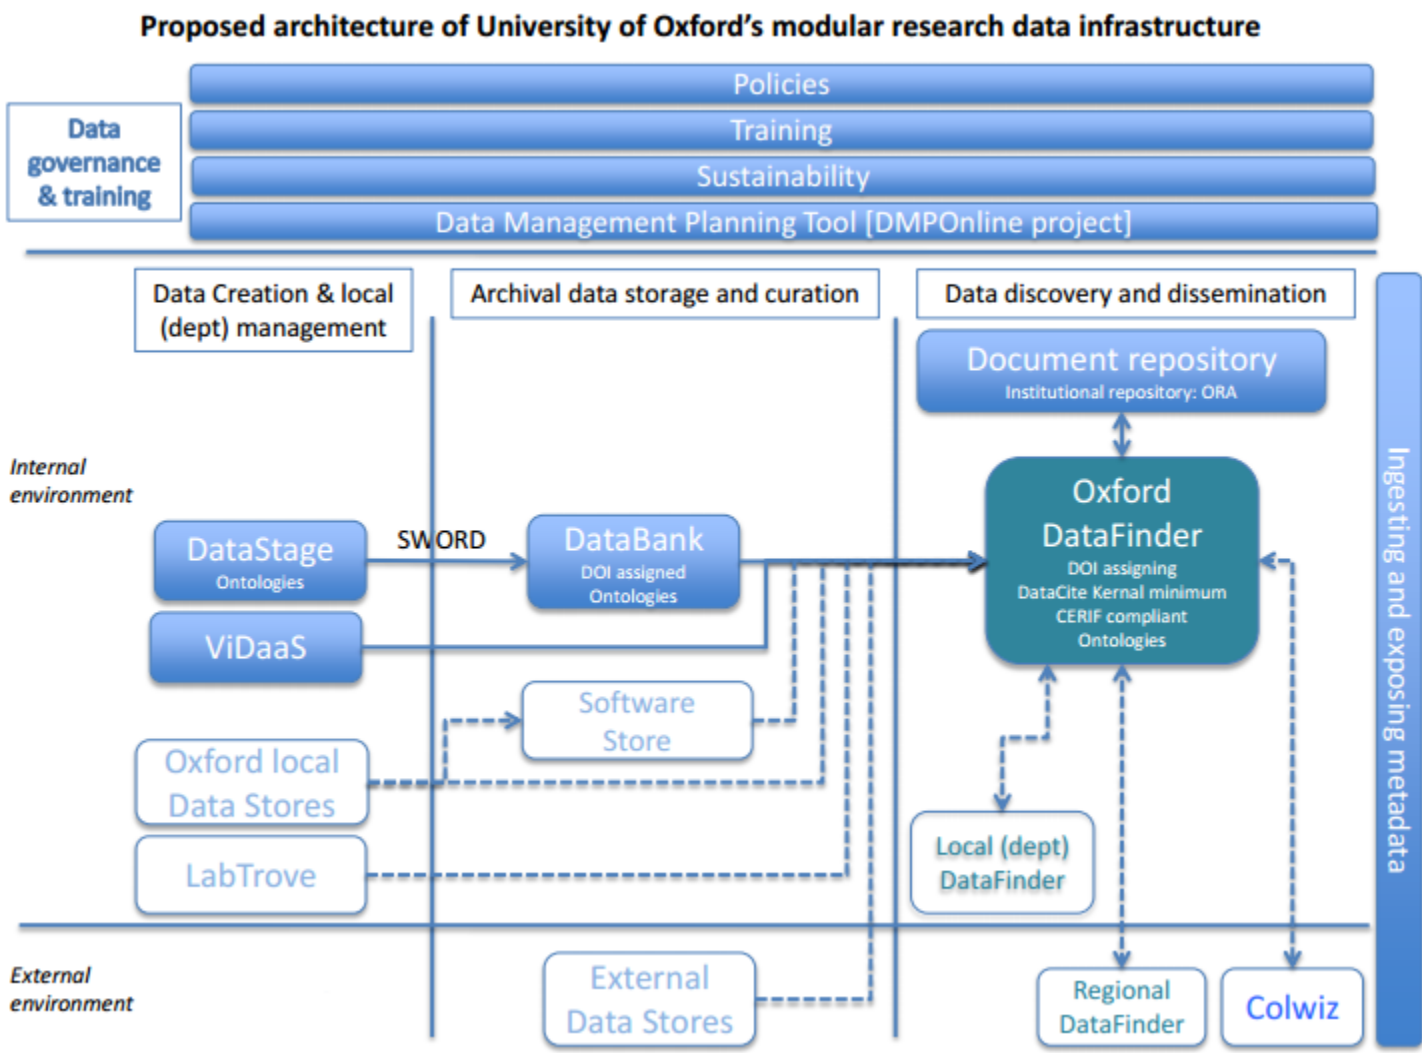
Proposed architecture of University of Oxford's modular research data infrastructure

Data governance & training

Policies

Training

Sustainability

Data Management Planning Tool [DMPOnline project]

Data Creation & local (dept) management

Archival data storage and curation

Data discovery and dissemination

Ingesting and exposing metadata

Document repository
Institutional repository: ORA

Internal environment

DataStage
Ontologies

SWORD

DataBank
DOI assigned
Ontologies

Oxford DataFinder
DOI assigning
DataCite Kernal minimum
CERIF compliant
Ontologies

ViDaaS

Software Store

Oxford local Data Stores

LabTrove

Local (dept) DataFinder

External environment

External Data Stores

Regional DataFinder

Colwiz